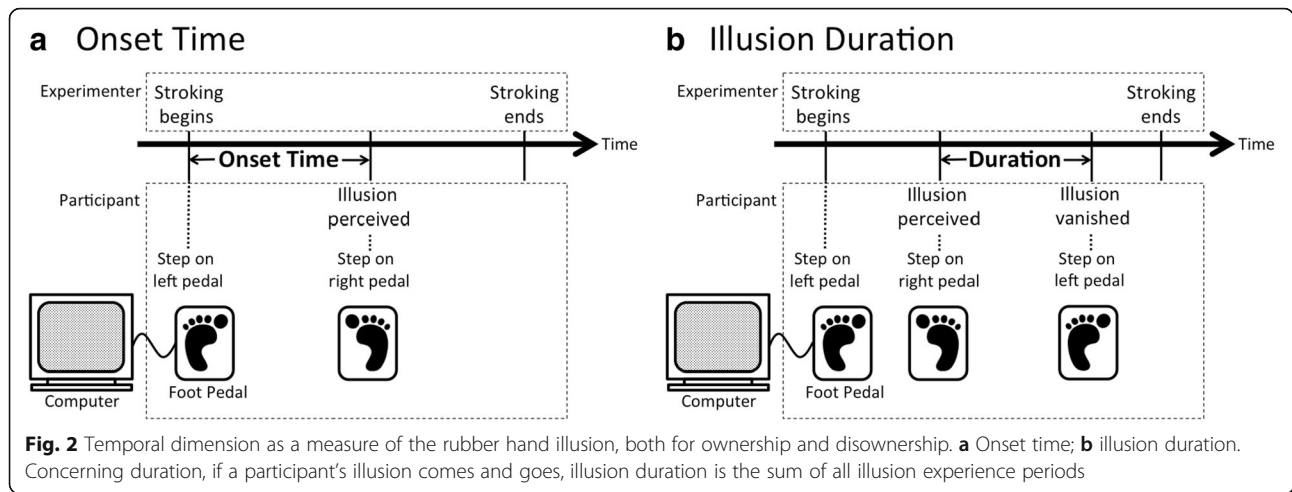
a Onset Time

Experimenter

Stroking begins

Stroking ends

Time

Onset Time

Participant

Illusion perceived

Step on left pedal

Step on right pedal

Computer

Foot Pedal

b Illusion Duration

Experimenter

Stroking begins

Stroking ends

Time

Duration

Participant

Illusion perceived

Illusion vanished

Step on left pedal

Step on right pedal

Step on left pedal

Computer

Foot Pedal

**Fig. 2** Temporal dimension as a measure of the rubber hand illusion, both for ownership and disownership. **a** Onset time; **b** illusion duration. Concerning duration, if a participant's illusion comes and goes, illusion duration is the sum of all illusion experience periods